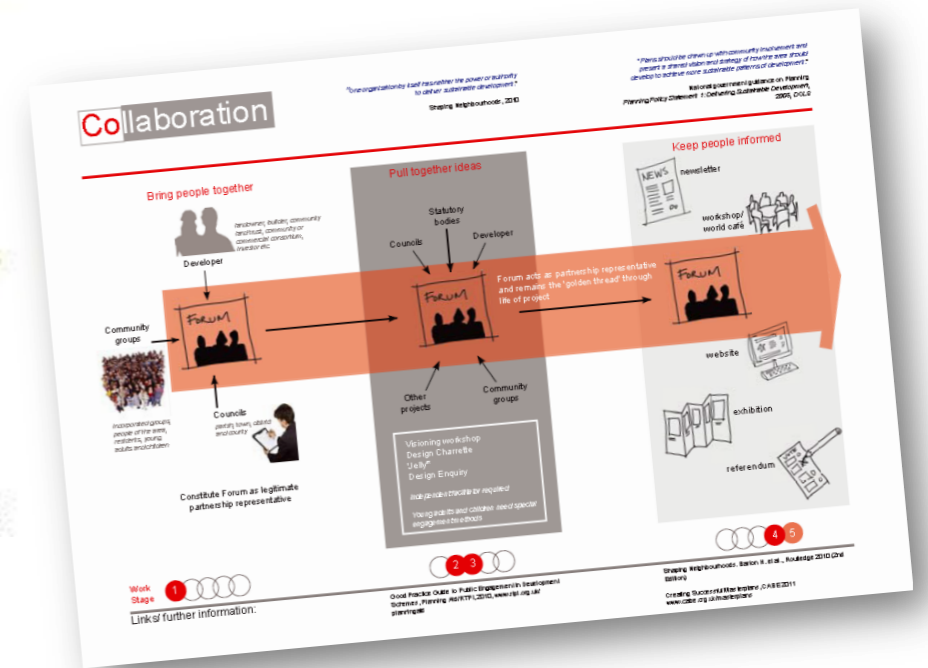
Collaboration

"one organisation by itself has neither the power or authority to deliver sustainable development"

Shaping Neighbourhoods, 2010

"Plans should be drawn up with community involvement and present a shared vision and strategy of how the area should develop to achieve more sustainable patterns of development."

National government guidance on Planning
Planning Policy Statement 1: Delivering Sustainable Development, 2005, DCLG

Bring people together

landowner, builder, community land trust, community or commercial consortium, investor etc.

Developer

Community groups

FORUM

incorporated groups, people of the area, residents, young adults and children

Councils

parish, town, district and county

Constitute Forum as legitimate partnership representative

Pull together ideas

Statutory bodies

Councils

Developer

FORUM

Other projects

Community groups

Forum acts as partnership representative and remains the 'golden thread' through life of project

Visioning workshop
Design Charrette
'Jelly'
Design Enquiry

Independent facilitator required

Young adults and children need special engagement methods

Keep people informed

NEWS

newsletter

workshop/ world café

FORUM

website

exhibition

referendum

Work Stage

1

2 3

4 5

Links/ further information:

Good Practice Guide to Public Engagement in Development Schemes, Planning Aid/RTPI, 2010, www.rtpi.org.uk/planningaid

Shaping Neighbourhoods, Barton H. et al., Routledge 2010 (2nd Edition)

Creating Successful Masterplans, CABE 2011
www.cabe.org.uk/masterplans